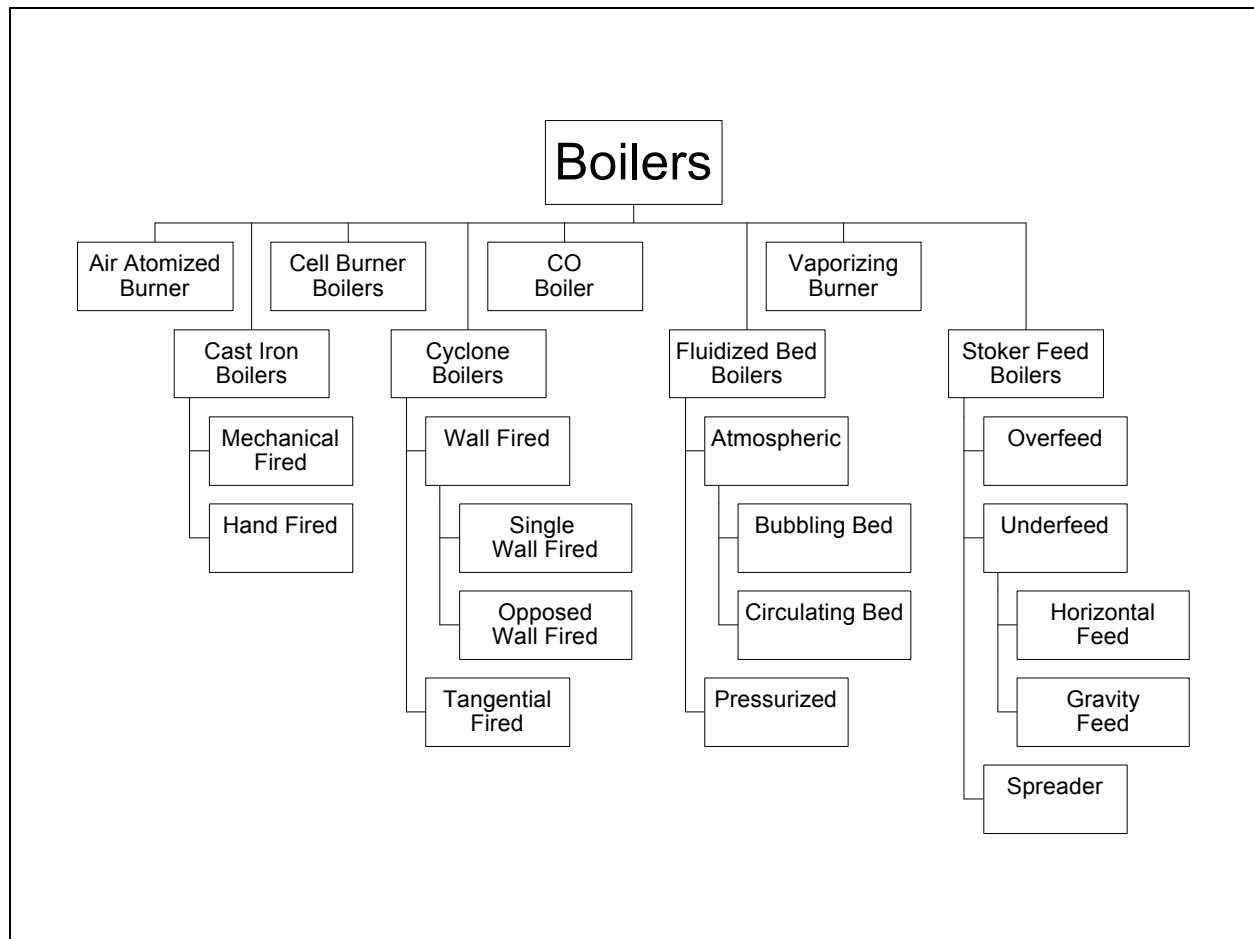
Boilers

Air Atomized Burner

Cell Burner Boilers

CO Boiler

Vaporizing Burner

Cast Iron Boilers

Mechanical Fired

Hand Fired

Cyclone Boilers

Wall Fired

Single Wall Fired

Opposed Wall Fired

Tangential Fired

Fluidized Bed Boilers

Atmospheric

Bubbling Bed

Circulating Bed

Pressurized

Stoker Feed Boilers

Overfeed

Underfeed

Horizontal Feed

Gravity Feed

Spreader